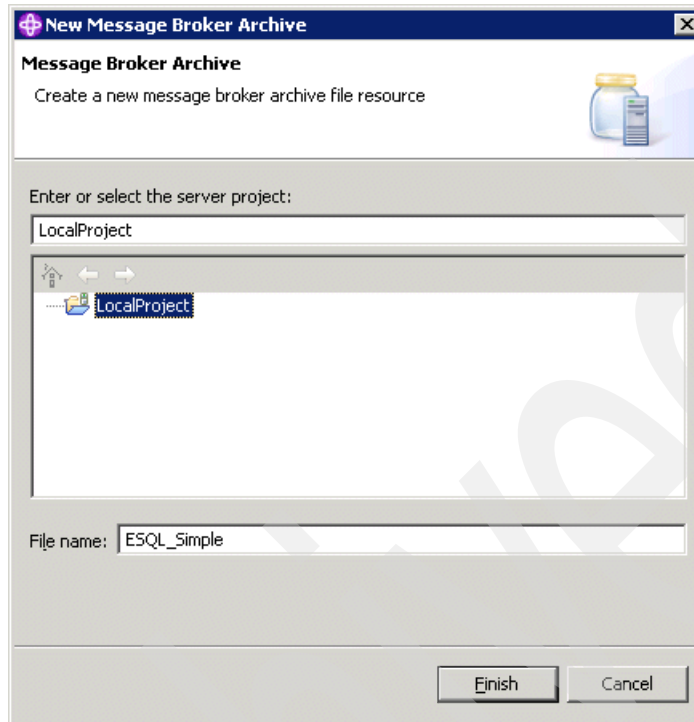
New Message Broker Archive

Message Broker Archive

Create a new message broker archive file resource

Enter or select the server project:

LocalProject

LocalProject

File name: ESQL_Simple

Finish

Cancel